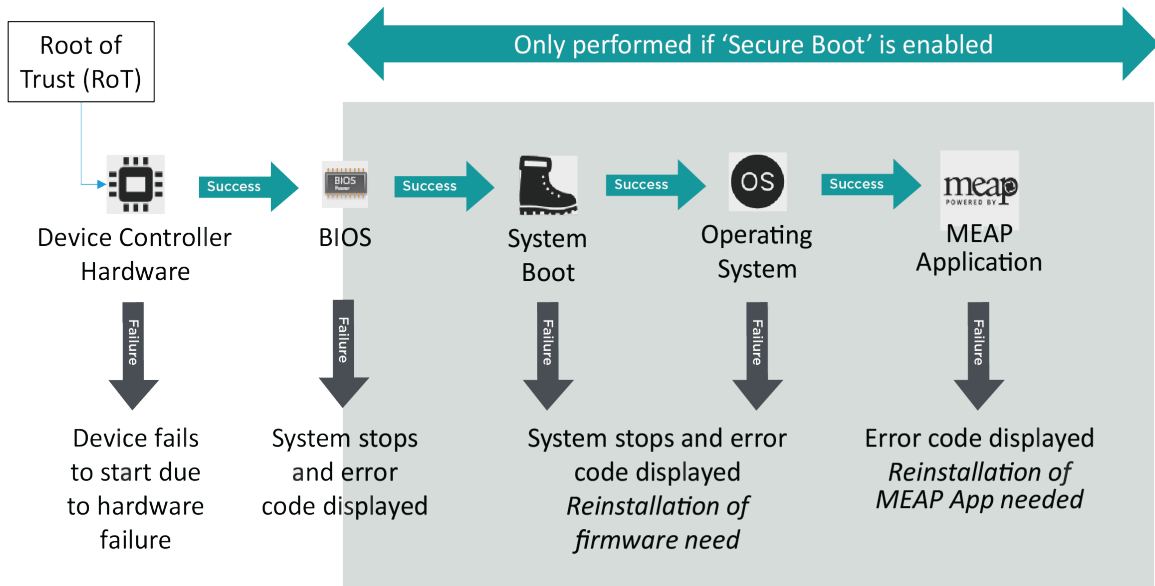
Root of Trust (RoT)

Only performed if ‘Secure Boot’ is enabled

Device Controller Hardware

Success

BIOS

Success

System Boot

Success

OS

Operating System

Success

meap POWERED BY

MEAP Application

Failure

Device fails to start due to hardware failure

Failure

System stops and error code displayed

Failure

Failure

System stops and error code displayed
*Reinstallation of firmware need*

Failure

Error code displayed
*Reinstallation of MEAP App needed*